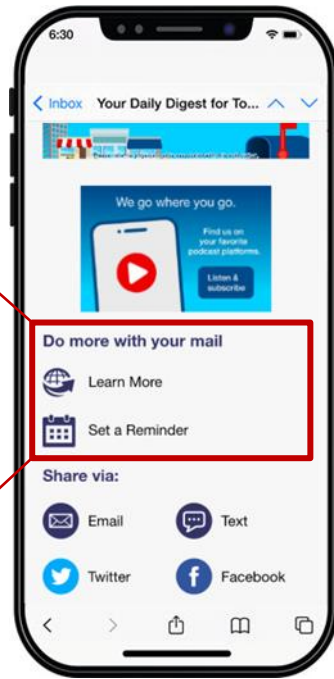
6:30

Inbox Your Daily Digest for To...

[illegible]

We go where you go.

Find us on your favorite podcast platforms.

Listen & subscribe

Do more with your mail

Learn More

Set a Reminder

Share via:

Email

Text

Twitter

Facebook